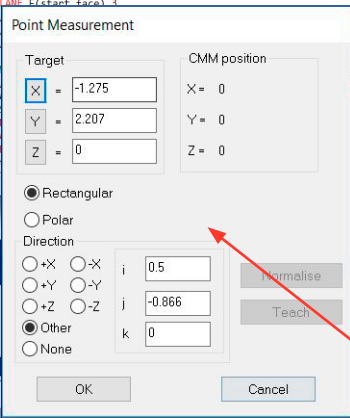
ANE F(start face) 3

Point Measurement

Target

X = -1.275

Y = 2.207

Z = 0

CMM position

X = 0

Y = 0

Z = 0

Rectangular

Polar

Direction

+X -X

+Y -Y

+Z -Z

Other

None

i 0.5

j -0.866

k 0

Normalise

Teach

OK

Cancel